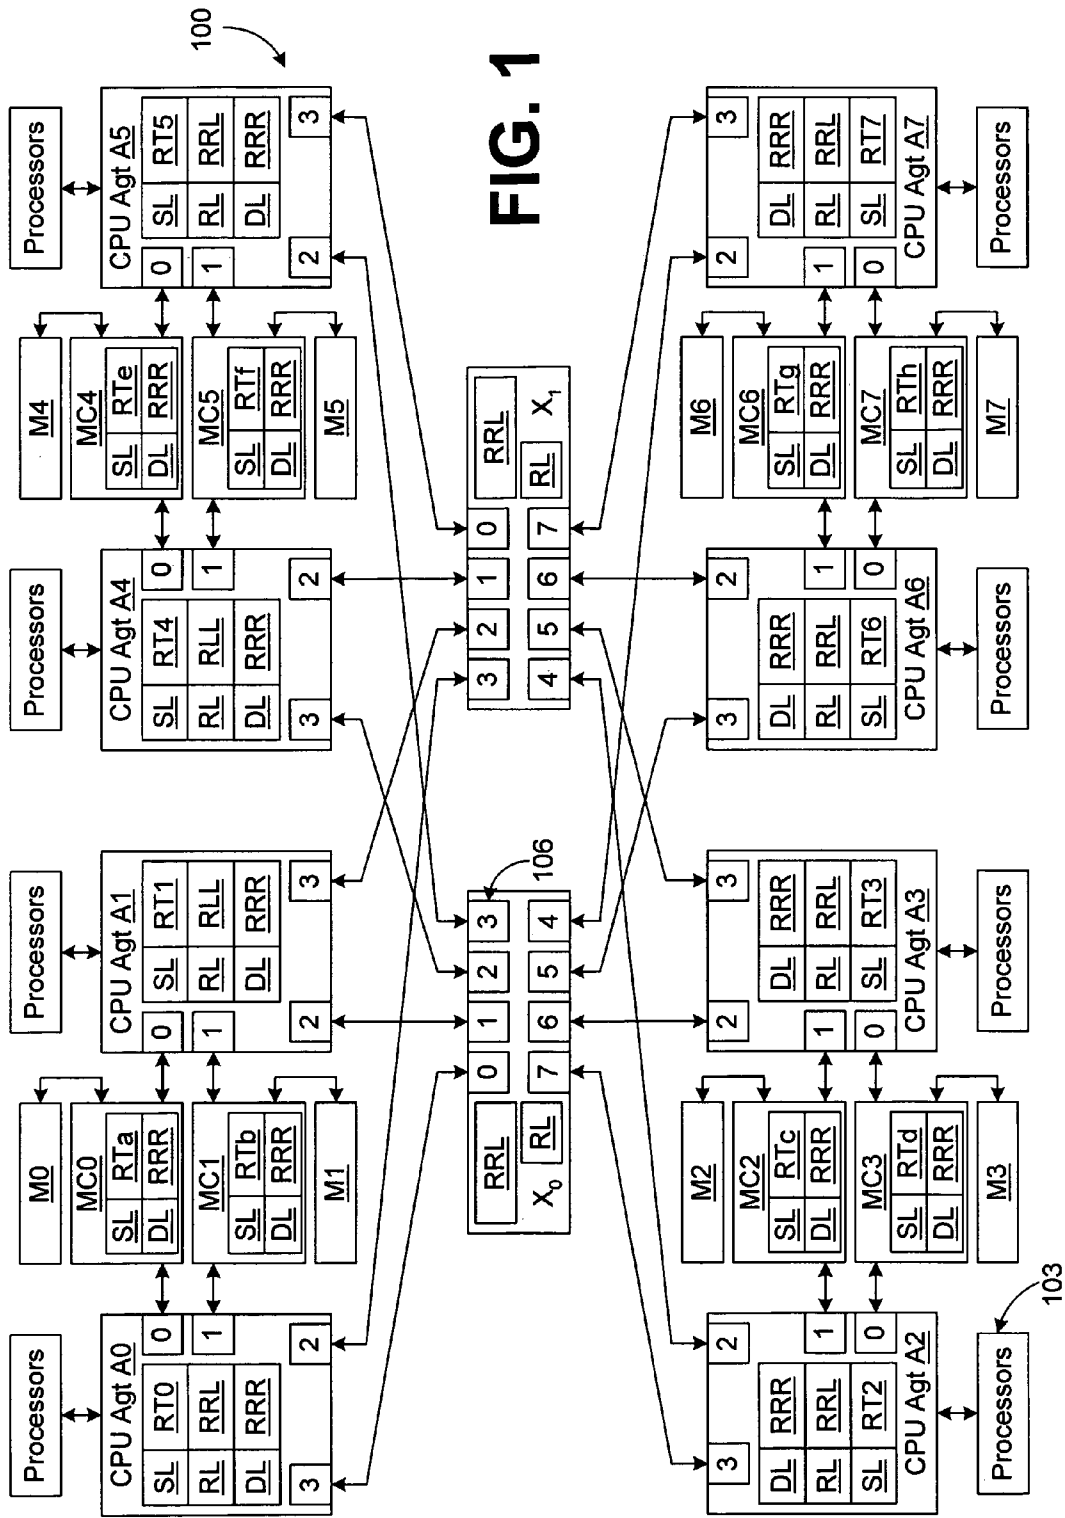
100

FIG. 1

Processors

CPU Agt A5

SL RT5
RL RRL
DL RRR

0 1 2 3

M4

MC4
SL RTe
DL RRR

MC5
SL RTf
DL RRR

M5

Processors

CPU Agt A4

SL RT4
RL RLL
DL RRR

0 1 2 3

RRL
RL $X_1$

0 1 2 3
7 6 5 4

Processors

CPU Agt A1

SL RT1
RL RLL
DL RRR

0 1 2 3

M0

MC0
SL RTa
DL RRR

MC1
SL RTb
DL RRR

M1

Processors

CPU Agt A0

SL RT0
RL RRL
DL RRR

0 1 2 3

106

RRL
$X_0$ RL

0 1 2 3
7 6 5 4

3 2 1 0

CPU Agt A7
DL RRR
RL RRL
SL RT7

Processors

M6

MC6
SL RTg
DL RRR

MC7
SL RTh
DL RRR

M7

CPU Agt A6
DL RRR
RL RRL
SL RT6

3 2 1 0

Processors

CPU Agt A3
DL RRR
RL RRL
SL RT3

3 2 1 0

Processors

M2

MC2
SL RTc
DL RRR

MC3
SL RTd
DL RRR

M3

CPU Agt A2
DL RRR
RL RRL
SL RT2

3 2 1 0

Processors

103